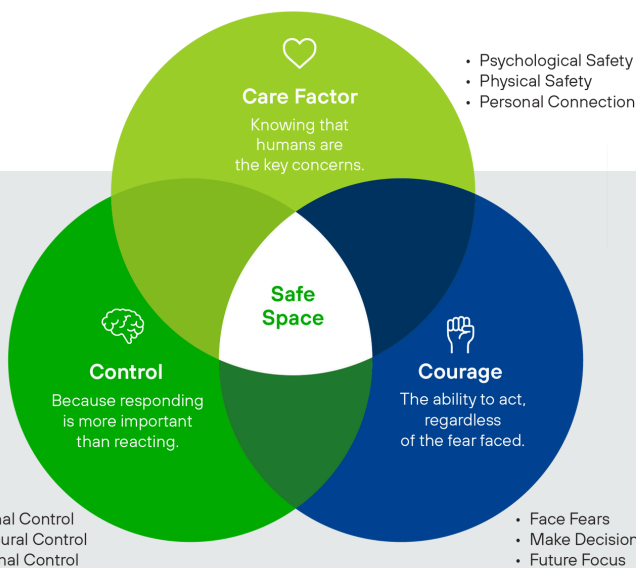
Care Factor
Knowing that humans are the key concerns.

• Psychological Safety
• Physical Safety
• Personal Connection

Safe Space

Control
Because responding is more important than reacting.

Courage
The ability to act, regardless of the fear faced.

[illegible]nal Control
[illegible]ural Control
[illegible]nal Control

• Face Fears
• Make Decision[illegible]
• Future Focus